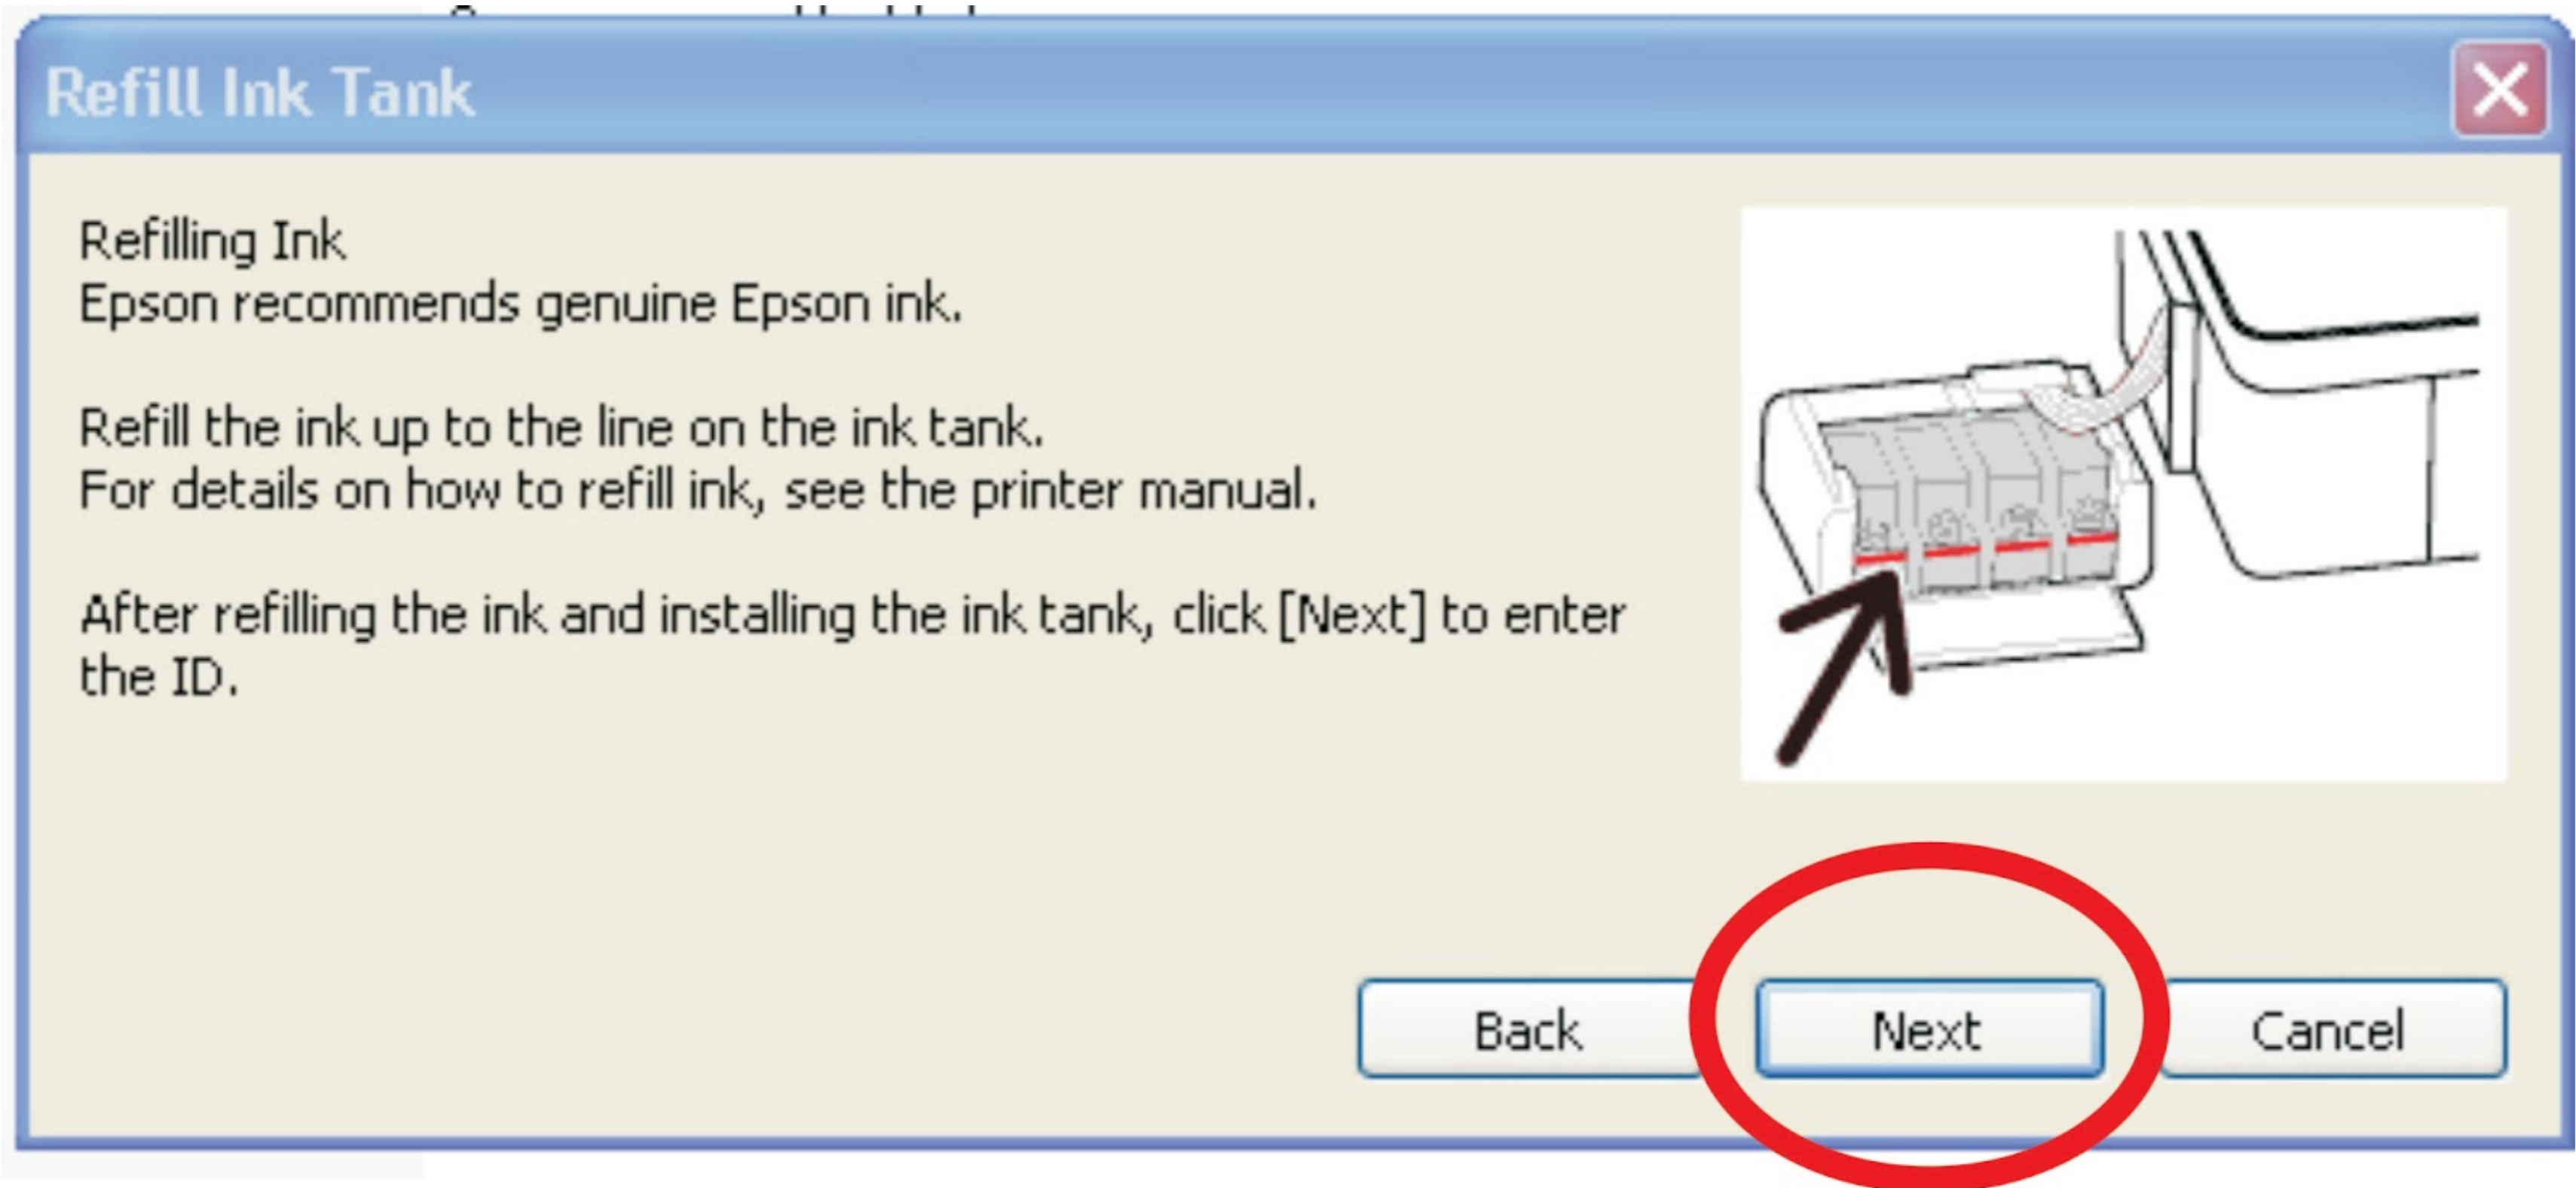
Refill Ink Tank

Refilling Ink
Epson recommends genuine Epson ink.

Refill the ink up to the line on the ink tank.
For details on how to refill ink, see the printer manual.

After refilling the ink and installing the ink tank, click [Next] to enter the ID.

Back
Next
Cancel